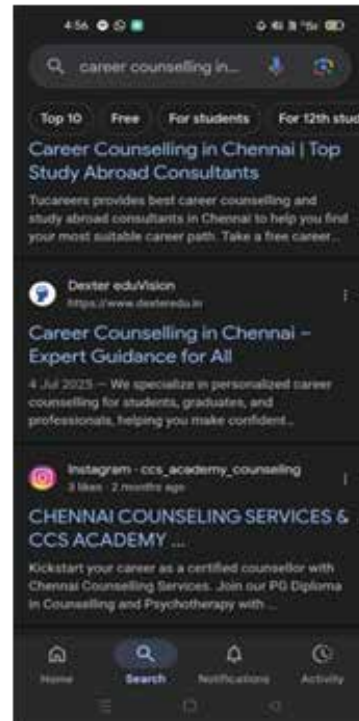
4:56

career counselling in...

Top 10 Free For students For 12th stud

Career Counselling in Chennai | Top Study Abroad Consultants

Tucareers provides best career counselling and study abroad consultants in Chennai to help you find your most suitable career path. Take a free career...

Dexter eduVision
https://www.dexteredu.in

Career Counselling in Chennai – Expert Guidance for All

4 Jul 2025 — We specialize in personalized career counselling for students, graduates, and professionals, helping you make confident...

Instagram · ccs_academy_counseling
3 likes · 2 months ago

CHENNAI COUNSELING SERVICES & CCS ACADEMY ...

Kickstart your career as a certified counsellor with Chennai Counselling Services. Join our PG Diploma in Counselling and Psychotherapy with...

Home Search Notifications Activity